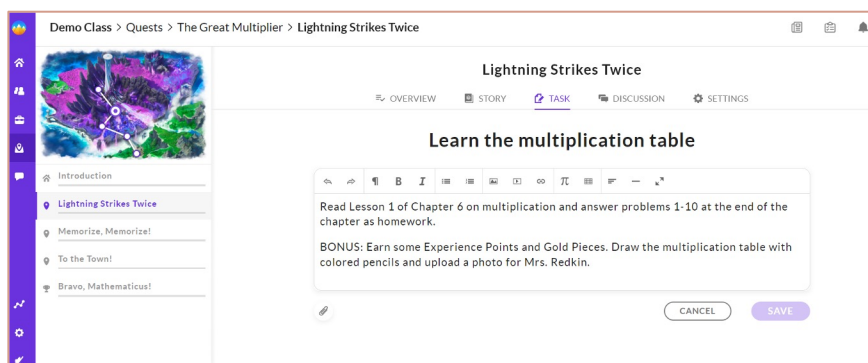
Demo Class > Quests > The Great Multiplier > Lightning Strikes Twice

Introduction
Lightning Strikes Twice
Memorize, Memorize!
To the Town!
Bravo, Mathematicus!

Lightning Strikes Twice

OVERVIEW STORY TASK DISCUSSION SETTINGS

Learn the multiplication table

¶ B I π

Read Lesson 1 of Chapter 6 on multiplication and answer problems 1-10 at the end of the chapter as homework.

BONUS: Earn some Experience Points and Gold Pieces. Draw the multiplication table with colored pencils and upload a photo for Mrs. Redkin.

CANCEL SAVE